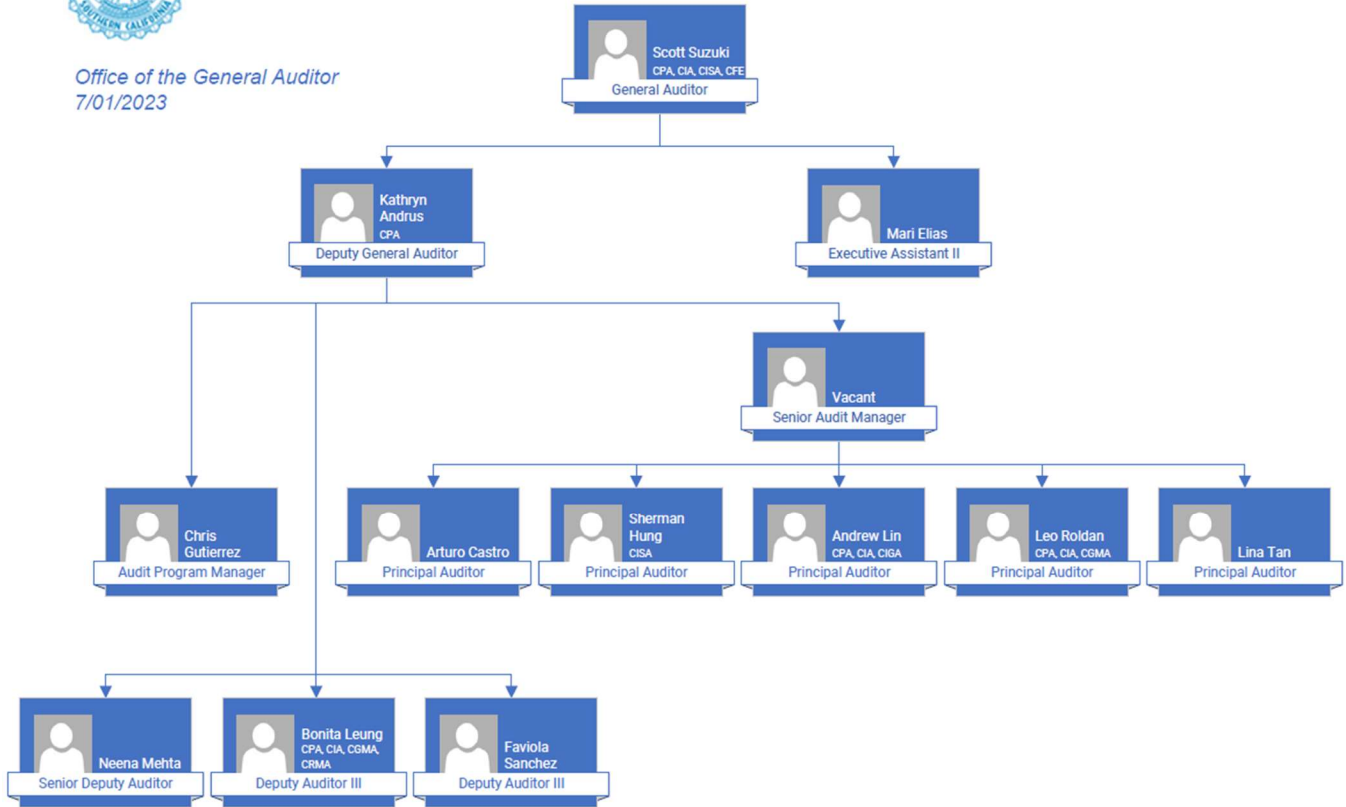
SOUTHERN CALIFORNIA

Office of the General Auditor
7/01/2023

Scott Suzuki
CPA, CIA, CISA, CFE
General Auditor

Kathryn Andrus
CPA
Deputy General Auditor

Mari Elias
Executive Assistant II

Vacant
Senior Audit Manager

Chris Gutierrez
Audit Program Manager

Arturo Castro
Principal Auditor

Sherman Hung
CISA
Principal Auditor

Andrew Lin
CPA, CIA, CIGA
Principal Auditor

Leo Roldan
CPA, CIA, CGMA
Principal Auditor

Lina Tan
Principal Auditor

Neena Mehta
Senior Deputy Auditor

Bonita Leung
CPA, CIA, CGMA, CRMA
Deputy Auditor III

Faviola Sanchez
Deputy Auditor III